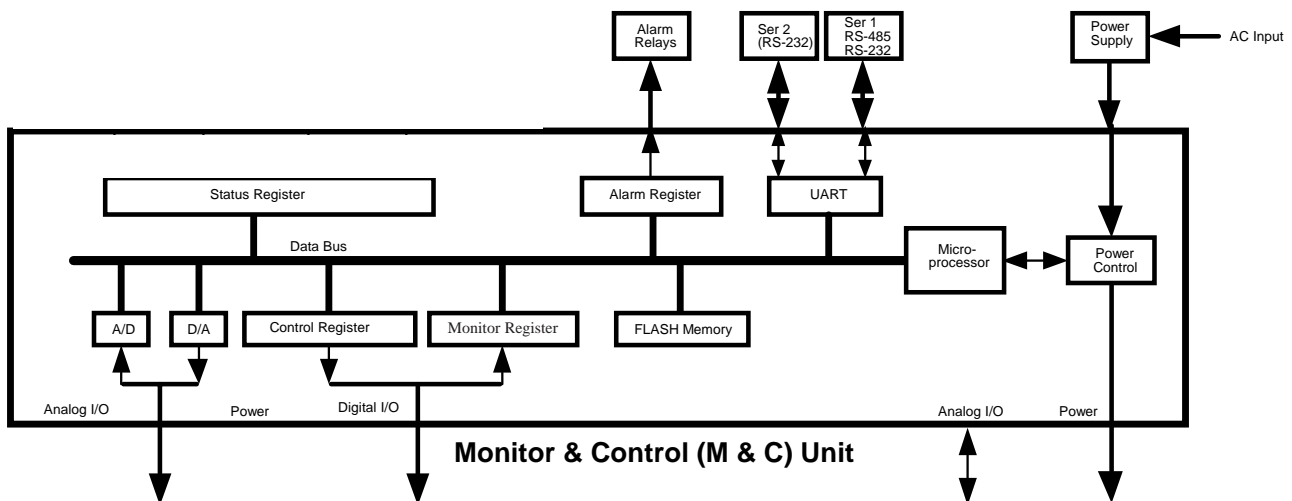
Alarm Relays

Ser 2 (RS-232)

Ser 1 RS-485 RS-232

Power Supply

AC Input

Status Register

Alarm Register

UART

Data Bus

Micro-processor

Power Control

A/D

D/A

Control Register

Monitor Register

FLASH Memory

Analog I/O

Power

Digital I/O

Analog I/O

Power

Monitor & Control (M & C) Unit